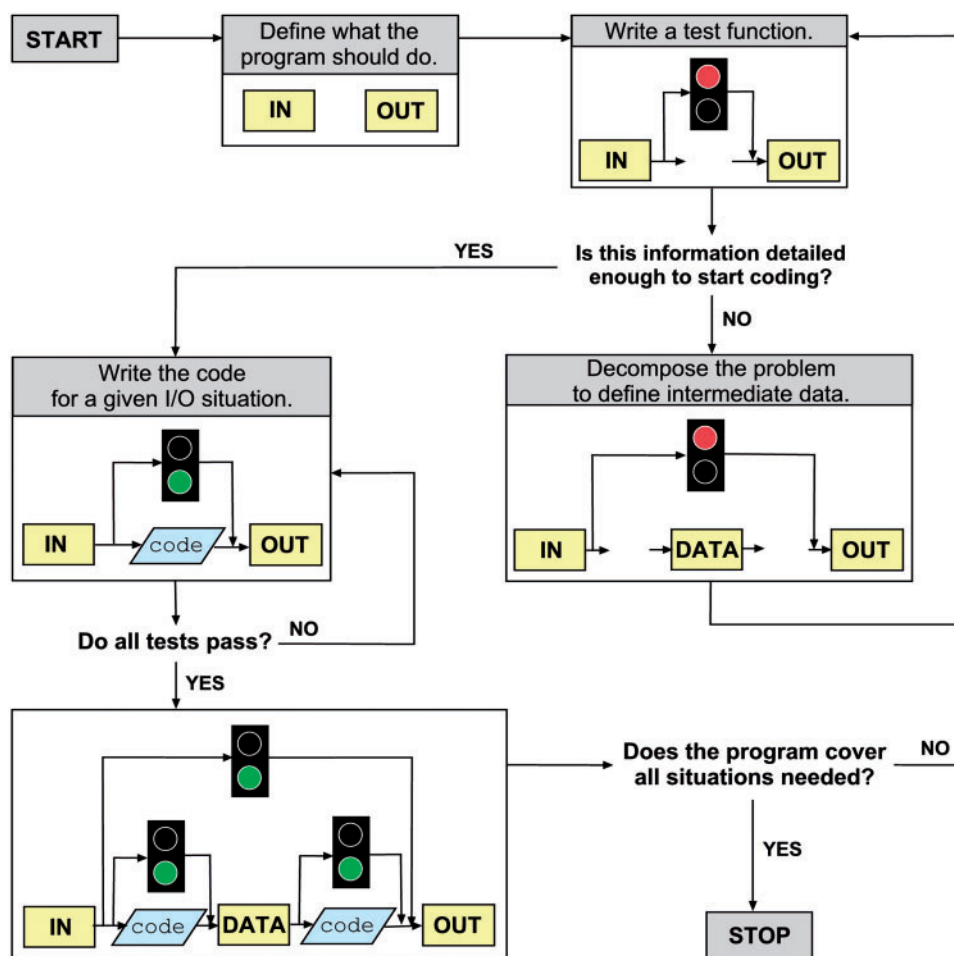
START

Define what the program should do.

IN

OUT

Write a test function.

IN

OUT

Is this information detailed enough to start coding?

YES

NO

Write the code for a given I/O situation.

IN

code

OUT

Decompose the problem to define intermediate data.

IN

DATA

OUT

Do all tests pass?

NO

YES

IN

code

DATA

code

OUT

Does the program cover all situations needed?

NO

YES

STOP